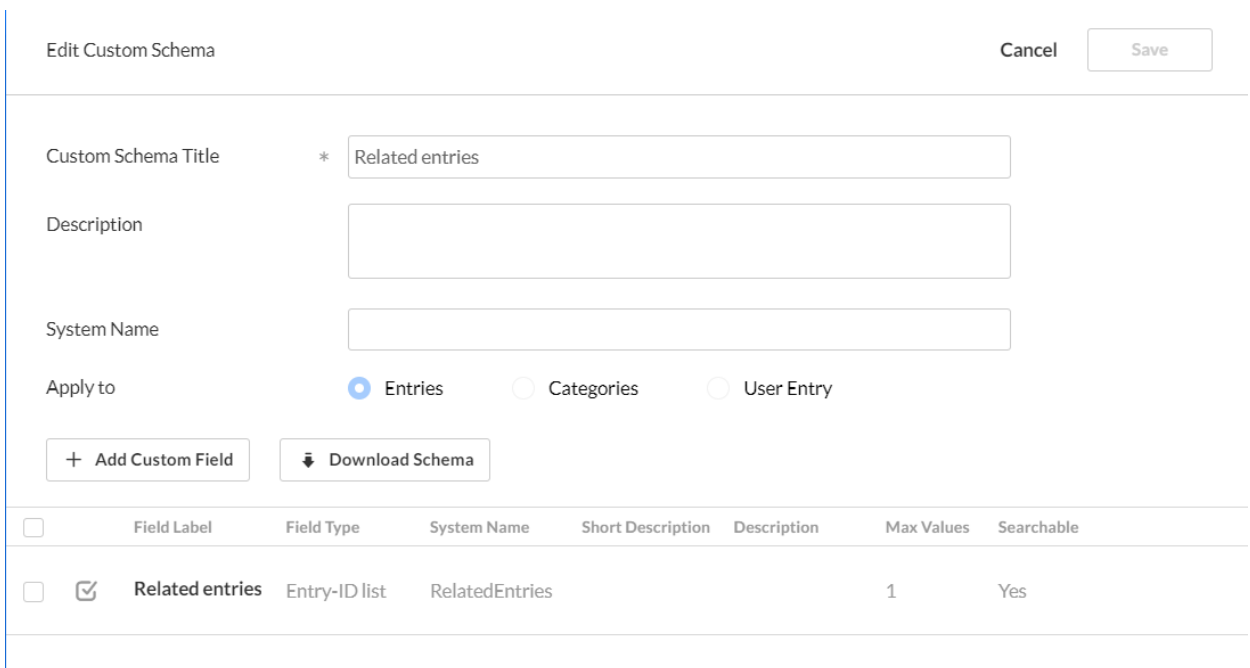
Edit Custom Schema

Cancel Save

Custom Schema Title * Related entries

Description

System Name

Apply to Entries Categories User Entry

+ Add Custom Field Download Schema

| | | Field Label | Field Type | System Name | Short Description | Description | Max Values | Searchable |
|---|---|---|---|---|---|---|---|---|
| | | Related entries | Entry-ID list | RelatedEntries | | | 1 | Yes |